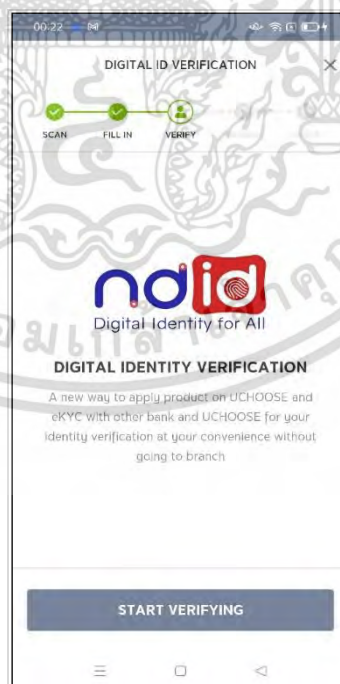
00:22

DIGITAL ID VERIFICATION

SCAN FILL IN VERIFY

ndid
Digital Identity for All

DIGITAL IDENTITY VERIFICATION

A new way to apply product on UCHOOSE and eKYC with other bank and UCHOOSE for your identity verification at your convenience without going to branch

START VERIFYING